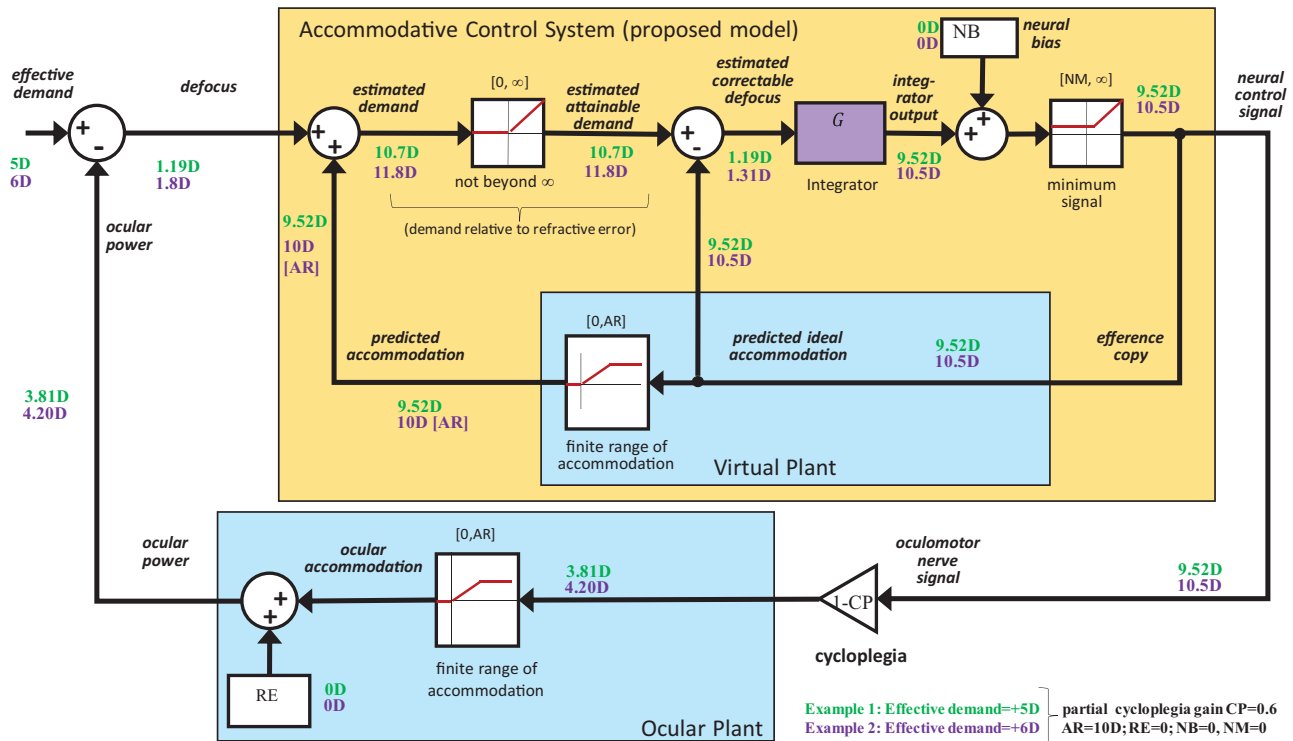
Accommodative Control System (proposed model)

effective demand

5D
6D

defocus

1.19D
1.8D

ocular power

estimated demand

+
+
-
+
-

[0, ∞]

not beyond ∞

10.7D
11.8D

estimated attainable demand

10.7D
11.8D

(demand relative to refractive error)

9.52D
10D
[AR]

estimated correctable defocus

1.19D
1.31D

$G$

Integrator

integrator output

9.52D
10.5D

0D
0D

NB

neural bias

[NM, ∞]

minimum signal

9.52D
10.5D

neural control signal

9.52D
10.5D

predicted accommodation

[0,AR]

predicted ideal accommodation

9.52D
10.5D

efference copy

3.81D
4.20D

9.52D
10D [AR]

finite range of accommodation

Virtual Plant

ocular power

ocular accommodation

[0,AR]

3.81D
4.20D

oculomotor nerve signal

9.52D
10.5D

1-CP

cycloplegia

RE

0D
0D

finite range of accommodation

Ocular Plant

Example 1: Effective demand=+5D
Example 2: Effective demand=+6D

partial cycloplegia gain CP=0.6
AR=10D; RE=0; NB=0, NM=0